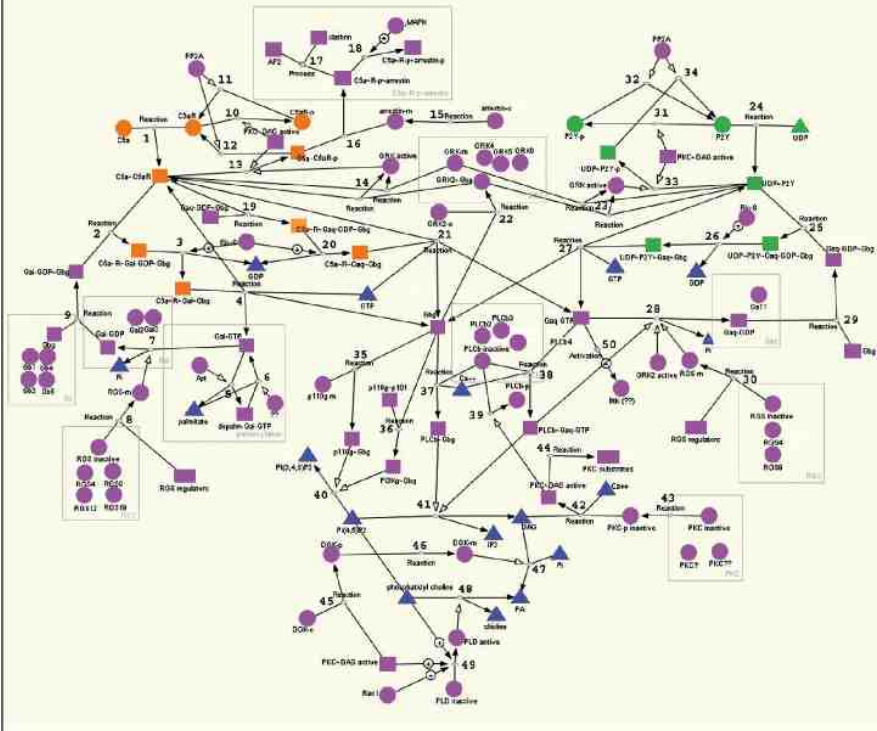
MAPK
clathrin
AP2
18
17
Process
C5a-R-p-arrestin-p
C5a-R-p-arrestin
PP2A
11
10
C5aR-p
Reaction
C5a
PKC-DAG active
12
1
13
C5a-C5aR-p
16
arrestin-m
15
Reaction
arrestin-c
C5a-C5aR
14
GRK active
Reaction
GRK-m
GRK6
GRK5
GRK6
GRK2-Gbg
GRK2-c
22
Gαi-GDP-Gbg
19
2
Reaction
C5a-R-Gαi-GDP-Gbg
3
Rs-i
C5a-R-Gαq-GDP-Gbg
20
C5a-R-Gαq-Gbg
21
Reaction
GDP
Reaction
4
C5a-R-Gαi-Gbg
GTP
Gαi-GDP-Gbg
9
Gαi GDP
Gαi2
Gαi3
7
Pi
Gαi-GTP
Gbg
5
6
Apt
palmitate
depalm-Gαi-GTP
RGS-m
Reaction
8
RGS inactive
RGS4
RGS12
RGS10
RGS19
RGS regulators
35
Reaction
p110g-m
p110g-p101
36
Reaction
p110g-Gbg
PI3Kg-Gbg
PI(3,4,5)P3
40
PI(4,5)P2
DGK-m
46
Reaction
DGK-c
45
Reaction
phosphatidyl choline
48
choline
PA
PKC-DAG active
Rac I
PLD active
49
PLD inactive
PLCb2
PLCb3
PLCb-inactive
37
Ca++
38
PLCb-p
39
PLCb-Gbg
PLCb-Gαq-GTP
41
IP3
DAG
47
Pi
44
Reaction
PKC substrates
PKC-DAG active
Ca++
42
Reaction
PKC-p inactive
43
Reaction
PKC inactive
PKC?
PKC??
PP2A
32
34
24
Reaction
P2Y-p
P2Y
UDP
31
UDP-P2Y-p
PKC-DAG active
33
GRK active
23
Reaction
UDP-P2Y
Reaction
Rs-i
26
27
Reaction
GTP
UDP-P2Y-Gαq-Gbg
UDP-P2Y-Gαq-GDP-Gbg
25
GDP
Gαq-GDP-Gbg
Reaction
Gαq GTP
PLCb4
28
Gα11
Gαq-GDP
Pi
29
Reaction
Gbg
50
Activation
GRK2 active
RGS m
30
Reaction
Btk (??)
RGS regulators
RGS inactive
RGS4
RGS8